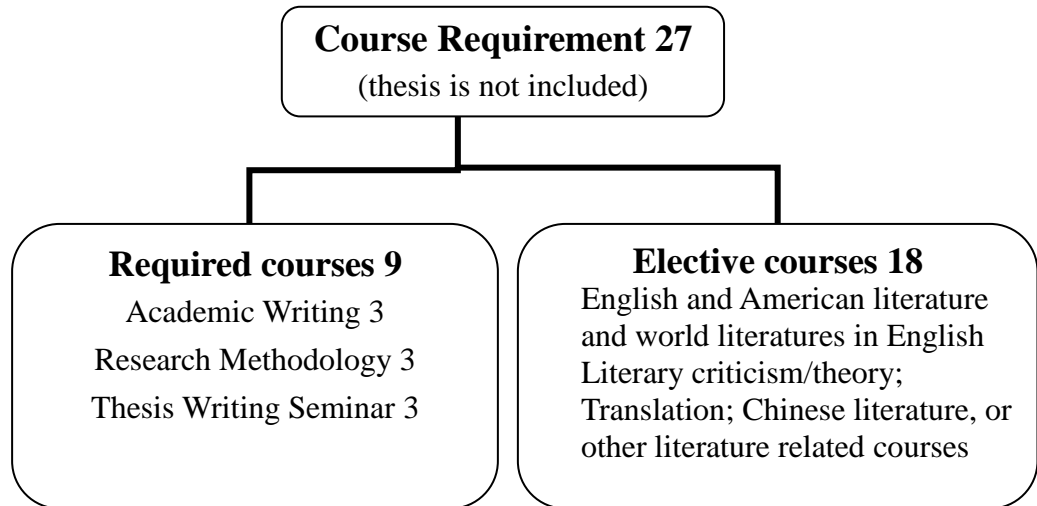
Course Requirement 27
(thesis is not included)

Required courses 9
Academic Writing 3
Research Methodology 3
Thesis Writing Seminar 3

Elective courses 18
English and American literature and world literatures in English Literary criticism/theory; Translation; Chinese literature, or other literature related courses